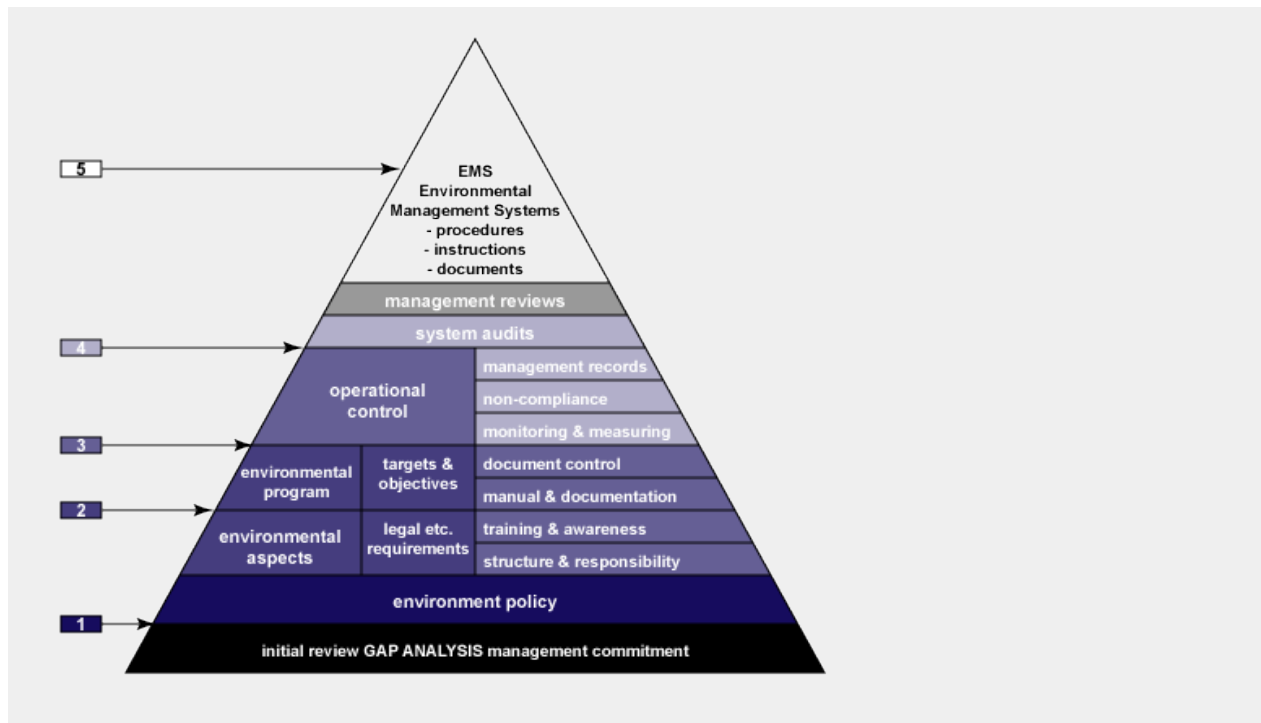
5

EMS
Environmental
Management Systems
- procedures
- instructions
- documents

management reviews

system audits

4

operational control

management records

non-compliance

monitoring & measuring

3

environmental program

targets & objectives

document control

manual & documentation

2

environmental aspects

legal etc. requirements

training & awareness

structure & responsibility

environment policy

1

initial review GAP ANALYSIS management commitment